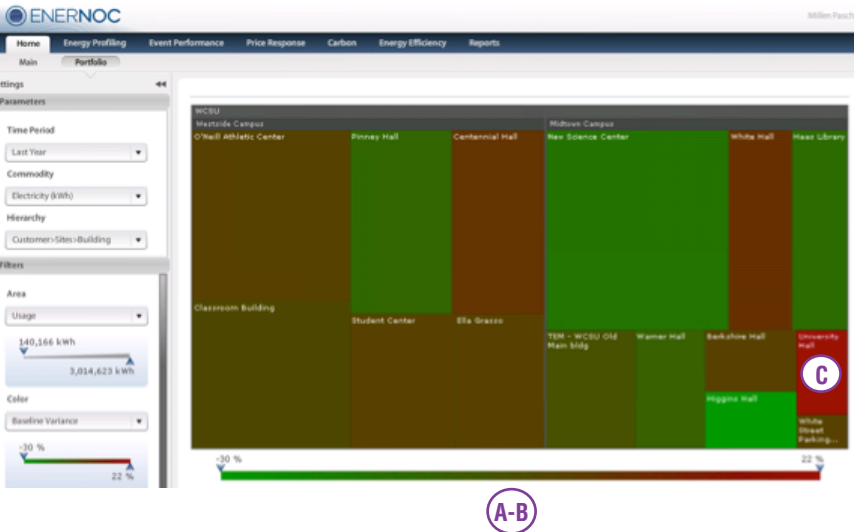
ENERNOC

Millen Pasch

Home | Energy Profiling | Event Performance | Price Response | Carbon | Energy Efficiency | Reports

Main | Portfolio

ettings

Parameters

Time Period

Last Year

Commodity

Electricity (kWh)

Hierarchy

Customer>Sites>Building

Filters

Area

Usage

140,166 kWh

3,014,623 kWh

Color

Baseline Variance

-30 %

22 %

WCSU

Westside Campus

O'Neill Athletic Center

Pinney Hall

Centennial Hall

Classroom Building

Student Center

Ella Grasso

Midtown Campus

New Science Center

White Hall

Haas Library

TEM - WCSU Old Main bldg

Warner Hall

Berkshire Hall

University Hall

Higgins Hall

White Street Parking...

C

-30 %

22 %

A-B